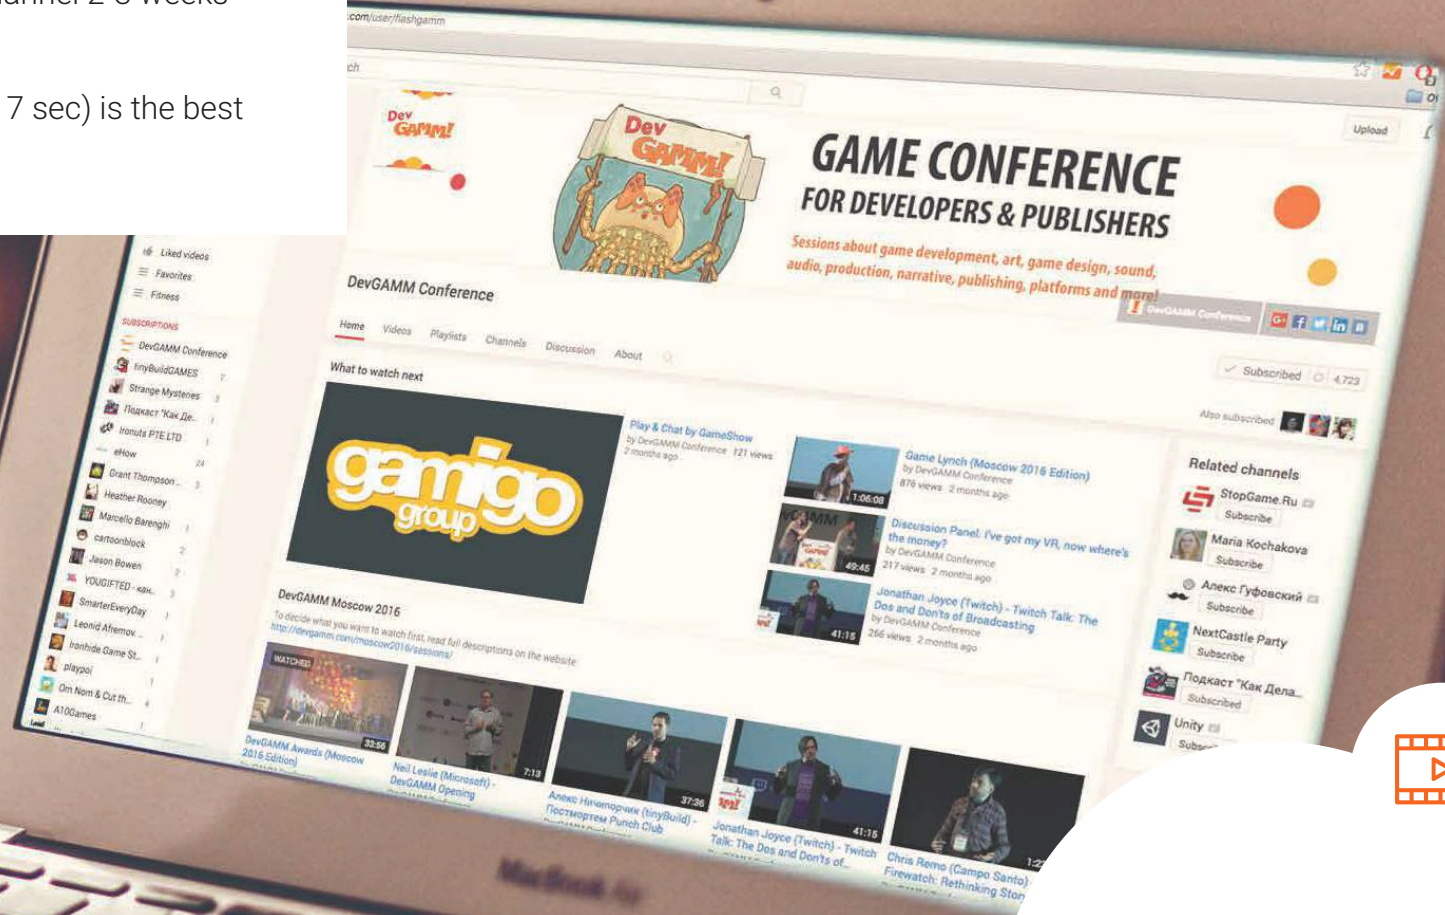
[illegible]hannel 2-3 weeks

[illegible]7 sec) is the best

.com/user/flashgamm

Dev GAMM!

Dev GAMM!

GAME CONFERENCE
FOR DEVELOPERS & PUBLISHERS

Sessions about game development, art, game design, sound, audio, production, narrative, publishing, platforms and more!

Upload

DevGAMM Conference

Home Videos Playlists Channels Discussion About

Subscribed 4,723

Also subscribed

What to watch next

gamigo group

Play & Chat by GameShow
by DevGAMM Conference 121 views
2 months ago

Game Lynch (Moscow 2016 Edition)
by DevGAMM Conference
878 views 2 months ago

Discussion Panel: I've got my VR, now where's the money?
by DevGAMM Conference
217 views 2 months ago

Jonathan Joyce (Twitch) - Twitch Talk: The Dos and Don'ts of Broadcasting
by DevGAMM Conference
266 views 2 months ago

Related channels
StopGame.Ru Subscribe
Maria Kochakova Subscribe
Алекс Гуфовский Subscribe
NextCastle Party Subscribe
Подкаст "Как Дела... Subscribed
Unity Subs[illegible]

Liked videos
Favorites
Fitness
SUBSCRIPTIONS
DevGAMM Conference
tinyBuildGAMES
Strange Mysteries
Подкаст "Как Де...
Ironuts PTE LTD
eHow
Grant Thompson...
Heather Rooney
Marcello Barenghi
cartoonblock
Jason Bowen
YOUGIFTED - кан...
SmarterEveryDay
Leonid Afremov...
Ironhide Game St...
playpoi
Om Nom & Cut th...
A10Games

DevGAMM Moscow 2016
To decide what you want to watch first, read full descriptions on the website
http://devgamm.com/moscow2016/sessions/

WATCHED
DevGAMM Awards (Moscow 2016 Edition)
Neil Leslie (Microsoft) - DevGAMM Opening
Алекс Ничепорчук (tinyBuild) - Построение Punch Club
Jonathan Joyce (Twitch) - Twitch Talk: The Dos and Don'ts of...
Chris Remo (Campo Santo) Firewatch: Rethinking Story

1:06:08 49:45 41:15 33:56 7:13 37:26 41:15

MacBook Air